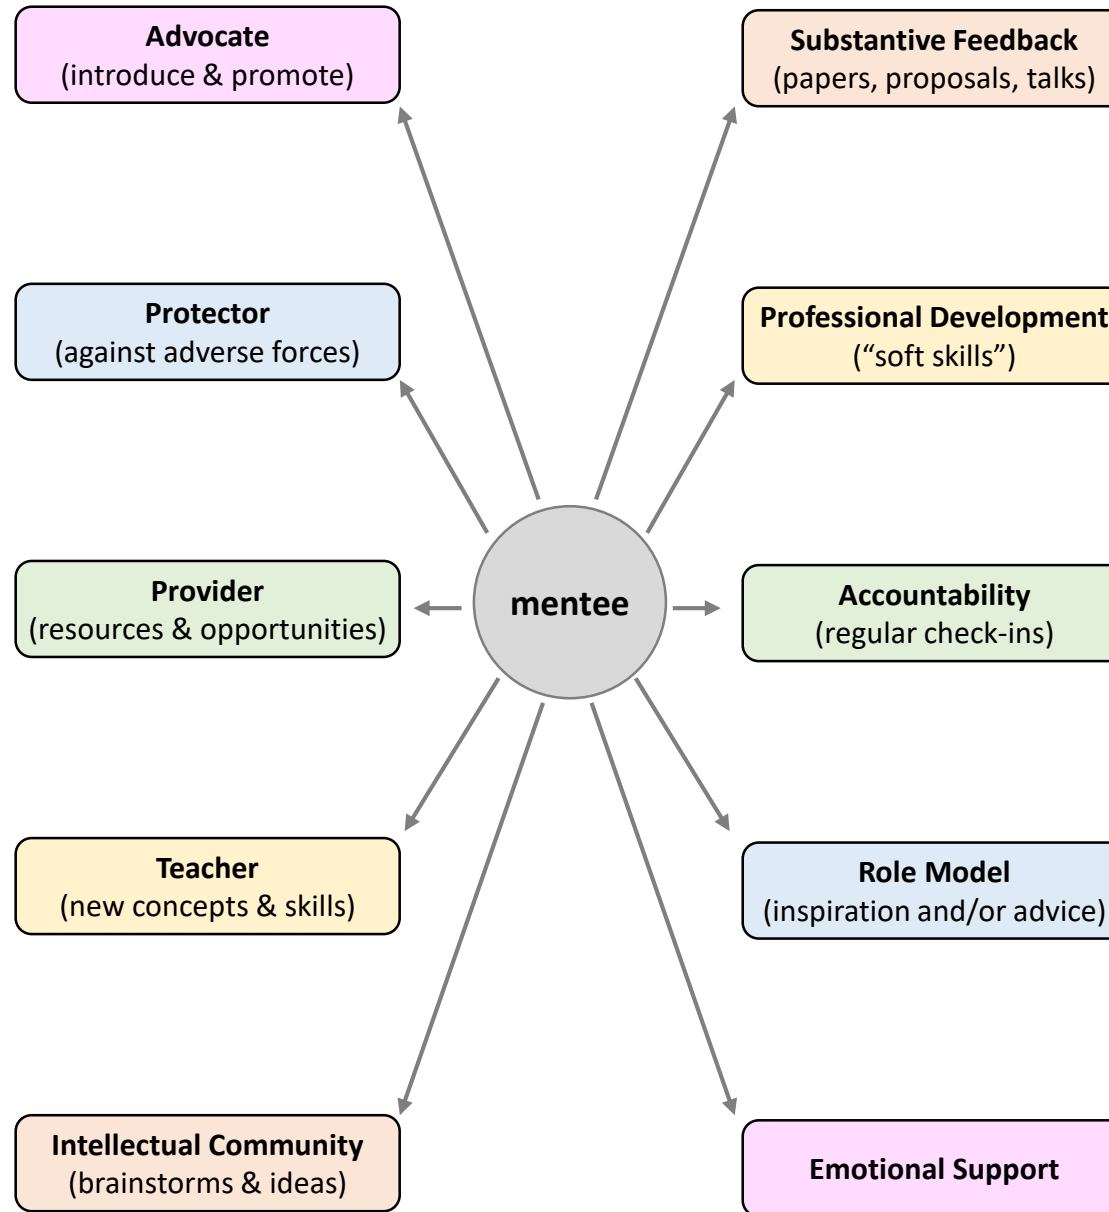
Advocate
(introduce & promote)

Substantive Feedback
(papers, proposals, talks)

Protector
(against adverse forces)

Professional Development
("soft skills")

Provider
(resources & opportunities)

mentee

Accountability
(regular check-ins)

Teacher
(new concepts & skills)

Role Model
(inspiration and/or advice)

Intellectual Community
(brainstorms & ideas)

Emotional Support